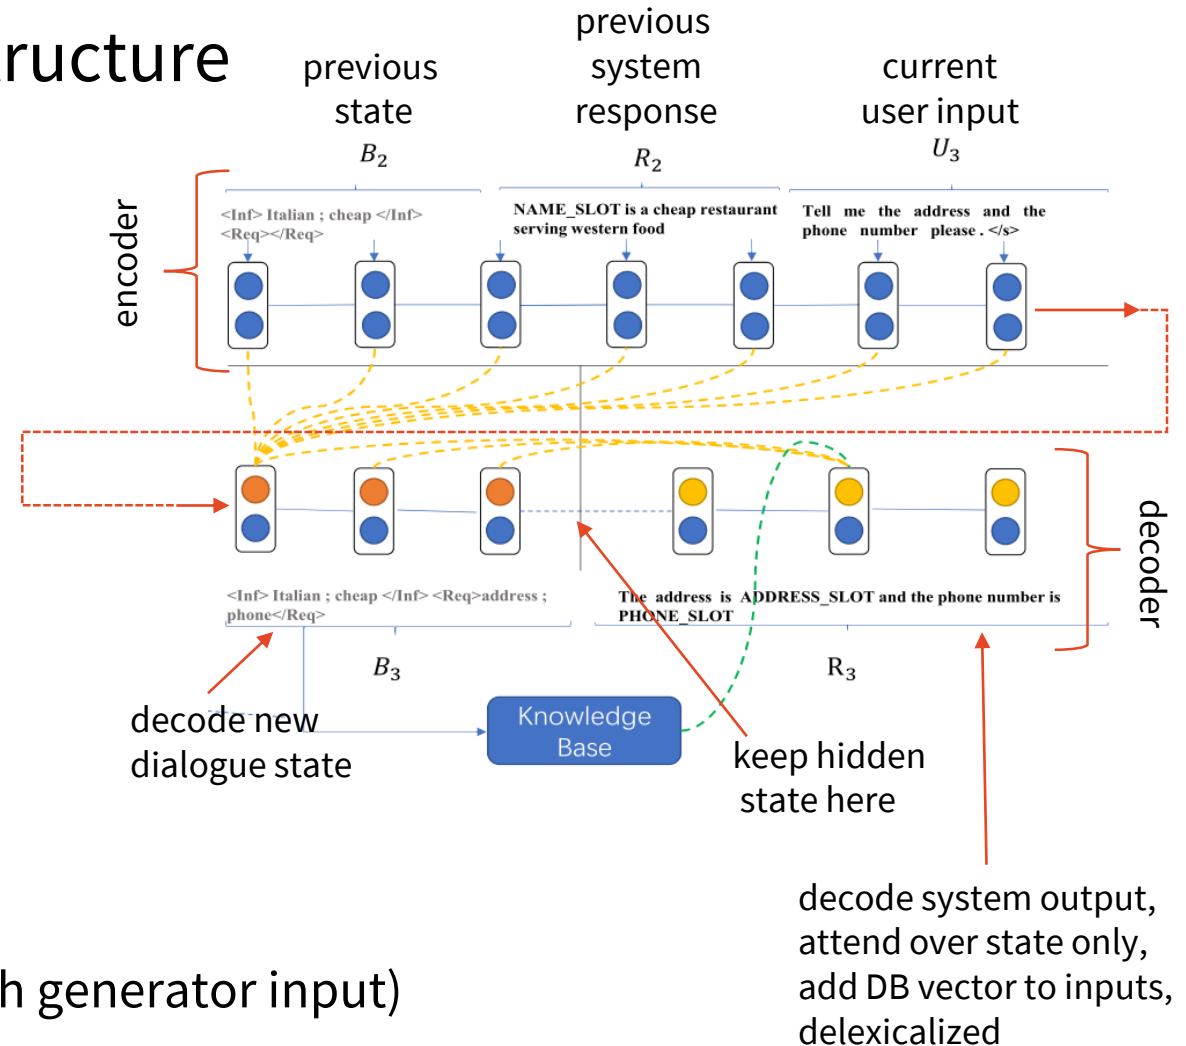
ructure

previous state $B_2$

previous system response $R_2$

current user input $U_3$

<Inf> Italian ; cheap </Inf> <Req></Req>

NAME_SLOT is a cheap restaurant serving western food

Tell me the address and the phone number please . </s>

encoder

decoder

<Inf> Italian ; cheap </Inf> <Req>address ; phone</Req>

The address is ADDRESS_SLOT and the phone number is PHONE_SLOT

$B_3$

$R_3$

decode new dialogue state

Knowledge Base

keep hidden state here

decode system output, attend over state only, add DB vector to inputs, delexicalized

h generator input)